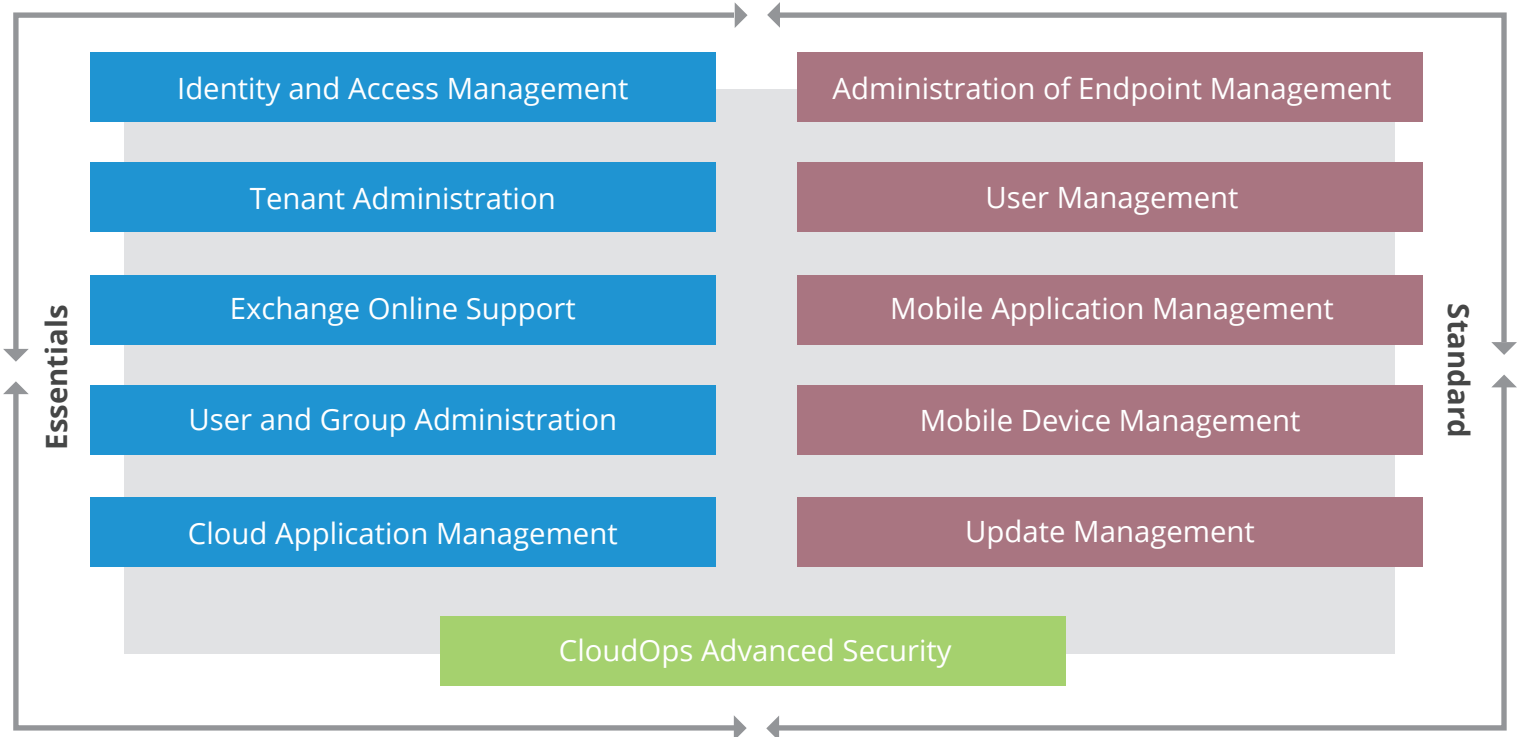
Essentials

Identity and Access Management

Tenant Administration

Exchange Online Support

User and Group Administration

Cloud Application Management

Standard

Administration of Endpoint Management

User Management

Mobile Application Management

Mobile Device Management

Update Management

CloudOps Advanced Security